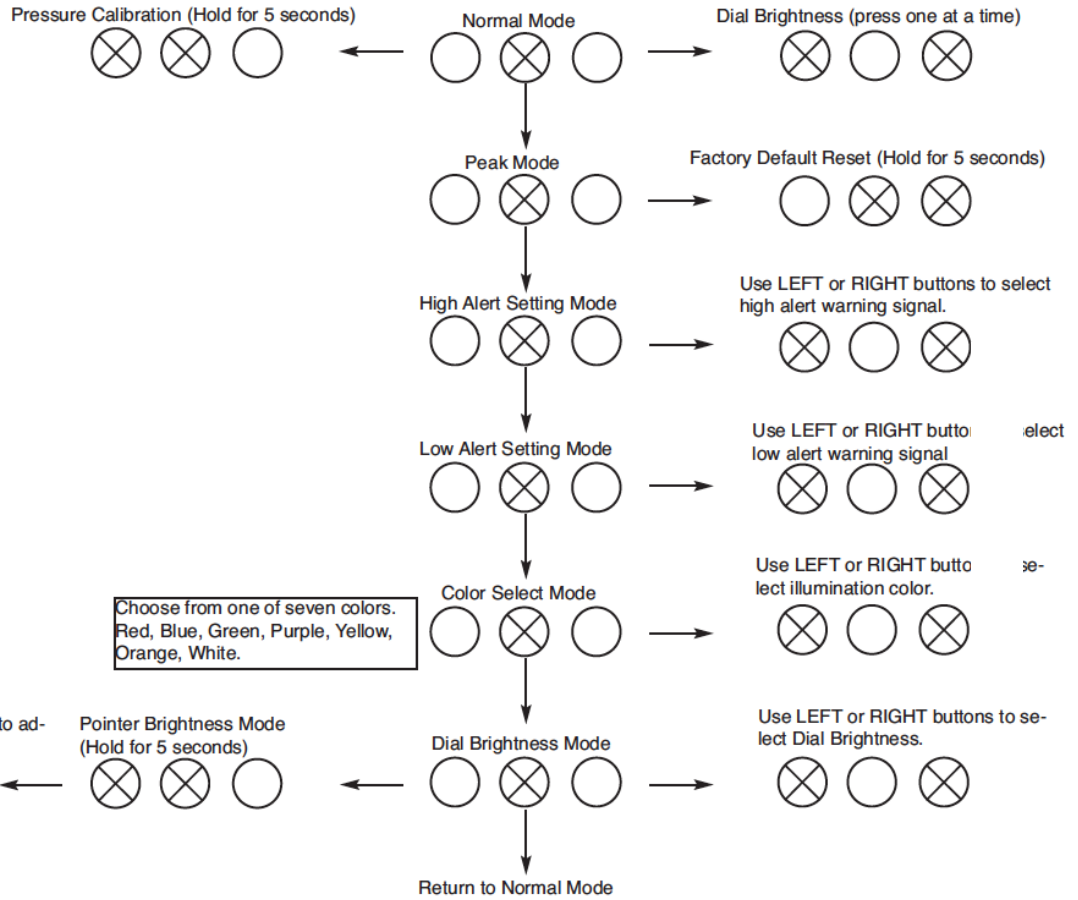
Pressure Calibration (Hold for 5 seconds)

Normal Mode

Dial Brightness (press one at a time)

Peak Mode

Factory Default Reset (Hold for 5 seconds)

High Alert Setting Mode

Use LEFT or RIGHT buttons to select high alert warning signal.

Low Alert Setting Mode

Use LEFT or RIGHT butto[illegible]elect low alert warning signal

Color Select Mode

Choose from one of seven colors. Red, Blue, Green, Purple, Yellow, Orange, White.

Use LEFT or RIGHT butto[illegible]se-lect illumination color.

to ad-

Pointer Brightness Mode (Hold for 5 seconds)

Dial Brightness Mode

Use LEFT or RIGHT buttons to select Dial Brightness.

Return to Normal Mode